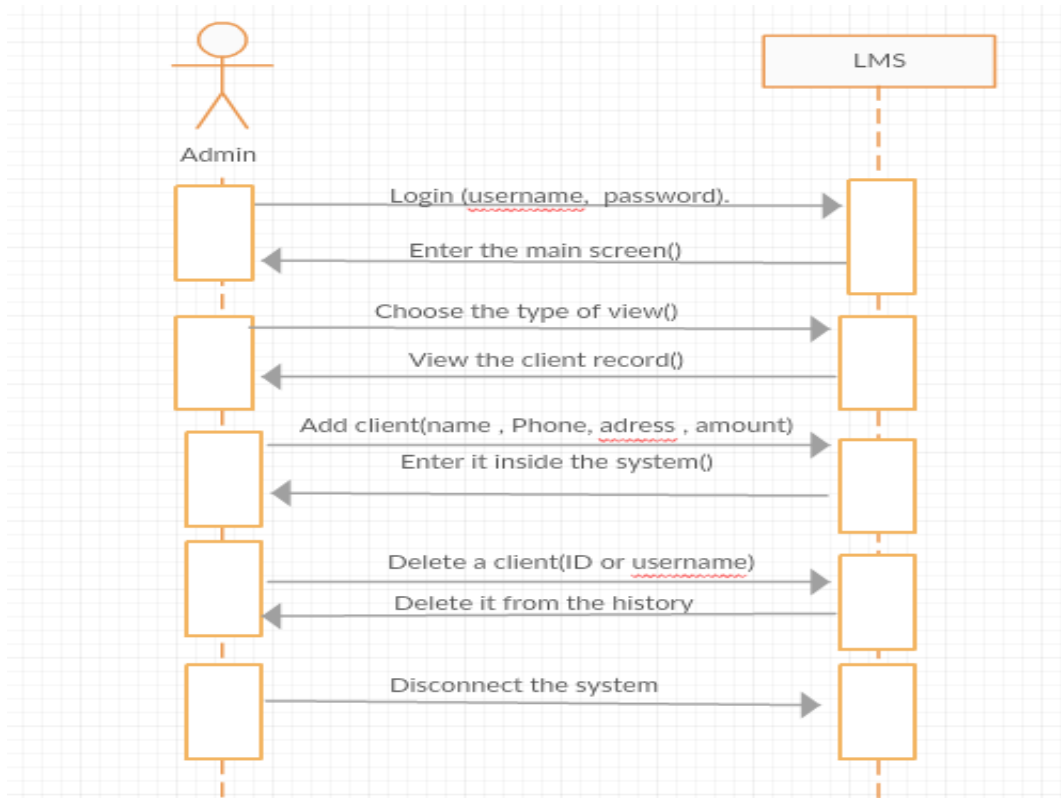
Admin

LMS

Login (username, password).

Enter the main screen()

Choose the type of view()

View the client record()

Add client(name , Phone, adress , amount)

Enter it inside the system()

Delete a client(ID or username)

Delete it from the history

Disconnect the system